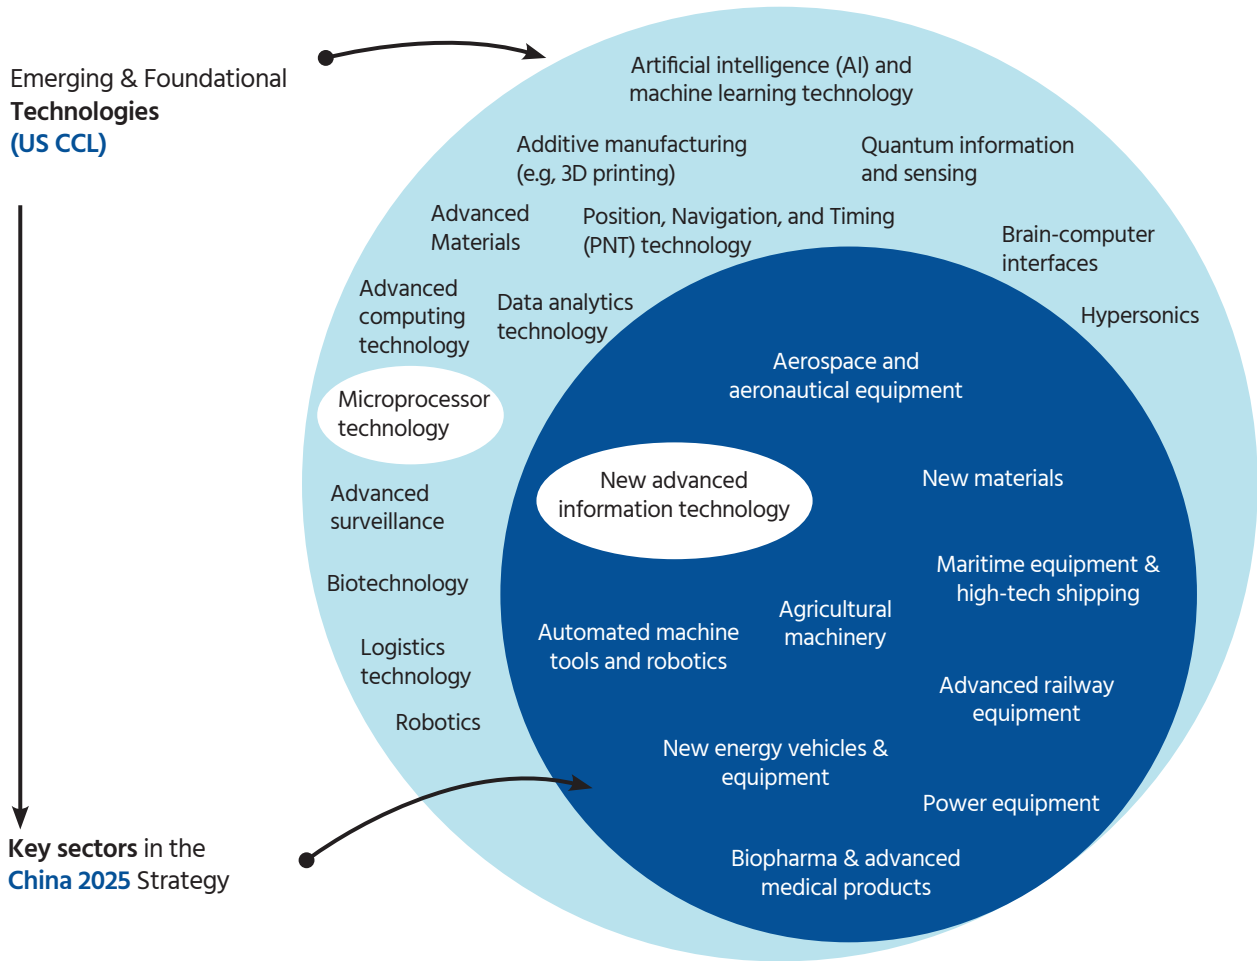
Emerging & Foundational
**Technologies**
(US CCL)

Artificial intelligence (AI) and machine learning technology

Additive manufacturing (e.g, 3D printing)

Quantum information and sensing

Advanced Materials

Position, Navigation, and Timing (PNT) technology

Brain-computer interfaces

Advanced computing technology

Data analytics technology

Hypersonics

Microprocessor technology

Advanced surveillance

Biotechnology

Logistics technology

Robotics

Aerospace and aeronautical equipment

New advanced information technology

New materials

Maritime equipment & high-tech shipping

Automated machine tools and robotics

Agricultural machinery

Advanced railway equipment

New energy vehicles & equipment

Power equipment

Biopharma & advanced medical products

**Key sectors** in the
China 2025 Strategy